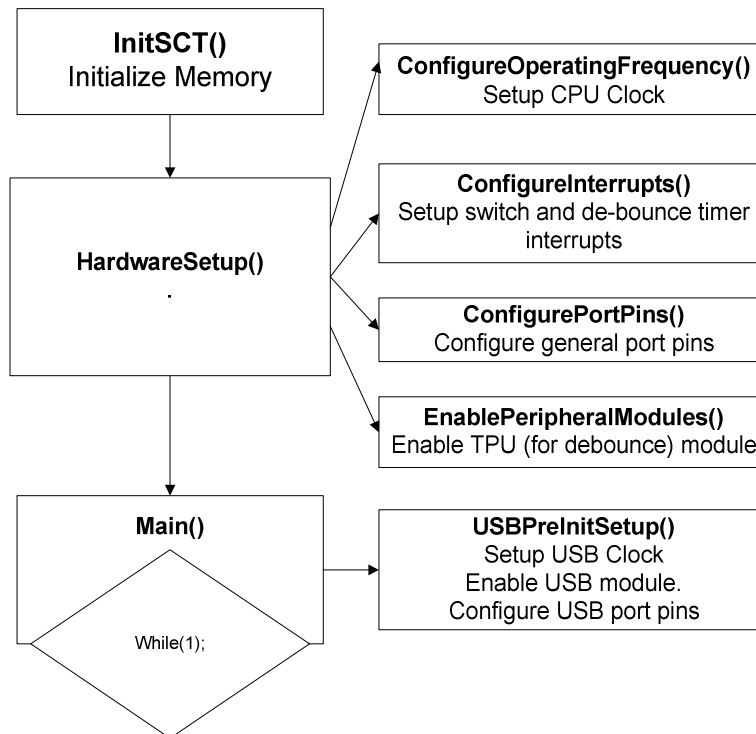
InitSCT()
Initialize Memory

HardwareSetup()
.

ConfigureOperatingFrequency()
Setup CPU Clock

ConfigureInterrupts()
Setup switch and de-bounce timer interrupts

ConfigurePortPins()
Configure general port pins

EnablePeripheralModules()
Enable TPU (for debounce) module

Main()

While(1);

USBPreInitSetup()
Setup USB Clock
Enable USB module.
Configure USB port pins